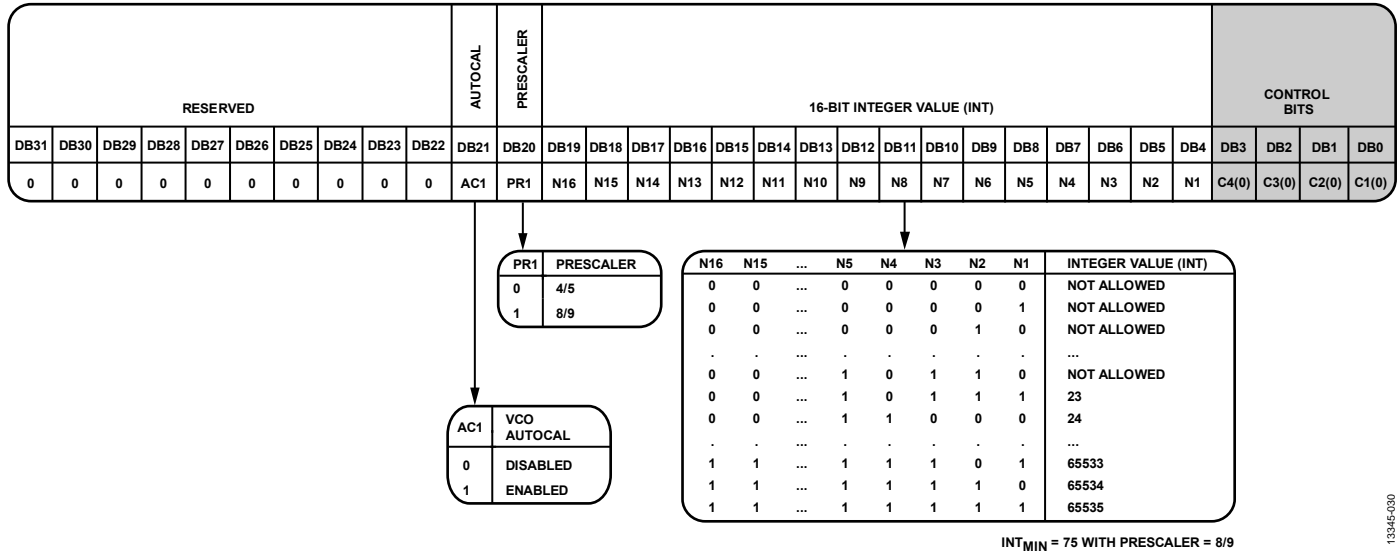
| RESERVED | | | | | | | | | | AUTOCAL | PRESCALER | 16-BIT INTEGER VALUE (INT) | | | | | | | | | | | | | | | | CONTROL BITS | | | |
|---|---|---|---|---|---|---|---|---|---|---|---|---|---|---|---|---|---|---|---|---|---|---|---|---|---|---|---|---|---|---|---|
| DB31 | DB30 | DB29 | DB28 | DB27 | DB26 | DB25 | DB24 | DB23 | DB22 | DB21 | DB20 | DB19 | DB18 | DB17 | DB16 | DB15 | DB14 | DB13 | DB12 | DB11 | DB10 | DB9 | DB8 | DB7 | DB6 | DB5 | DB4 | DB3 | DB2 | DB1 | DB0 |
| 0 | 0 | 0 | 0 | 0 | 0 | 0 | 0 | 0 | 0 | AC1 | PR1 | N16 | N15 | N14 | N13 | N12 | N11 | N10 | N9 | N8 | N7 | N6 | N5 | N4 | N3 | N2 | N1 | C4(0) | C3(0) | C2(0) | C1(0) |

| PR1 | PRESCALER |
|---|---|
| 0 | 4/5 |
| 1 | 8/9 |

| N16 | N15 | ... | N5 | N4 | N3 | N2 | N1 | INTEGER VALUE (INT) |
|---|---|---|---|---|---|---|---|---|
| 0 | 0 | ... | 0 | 0 | 0 | 0 | 0 | NOT ALLOWED |
| 0 | 0 | ... | 0 | 0 | 0 | 0 | 1 | NOT ALLOWED |
| 0 | 0 | ... | 0 | 0 | 0 | 1 | 0 | NOT ALLOWED |
| . | . | ... | . | . | . | . | . | ... |
| 0 | 0 | ... | 1 | 0 | 1 | 1 | 0 | NOT ALLOWED |
| 0 | 0 | ... | 1 | 0 | 1 | 1 | 1 | 23 |
| 0 | 0 | ... | 1 | 1 | 0 | 0 | 0 | 24 |
| . | . | ... | . | . | . | . | . | ... |
| 1 | 1 | ... | 1 | 1 | 1 | 0 | 1 | 65533 |
| 1 | 1 | ... | 1 | 1 | 1 | 1 | 0 | 65534 |
| 1 | 1 | ... | 1 | 1 | 1 | 1 | 1 | 65535 |

| AC1 | VCO AUTOCAL |
|---|---|
| 0 | DISABLED |
| 1 | ENABLED |

$INT_{MIN}$ = 75 WITH PRESCALER = 8/9

13345-030